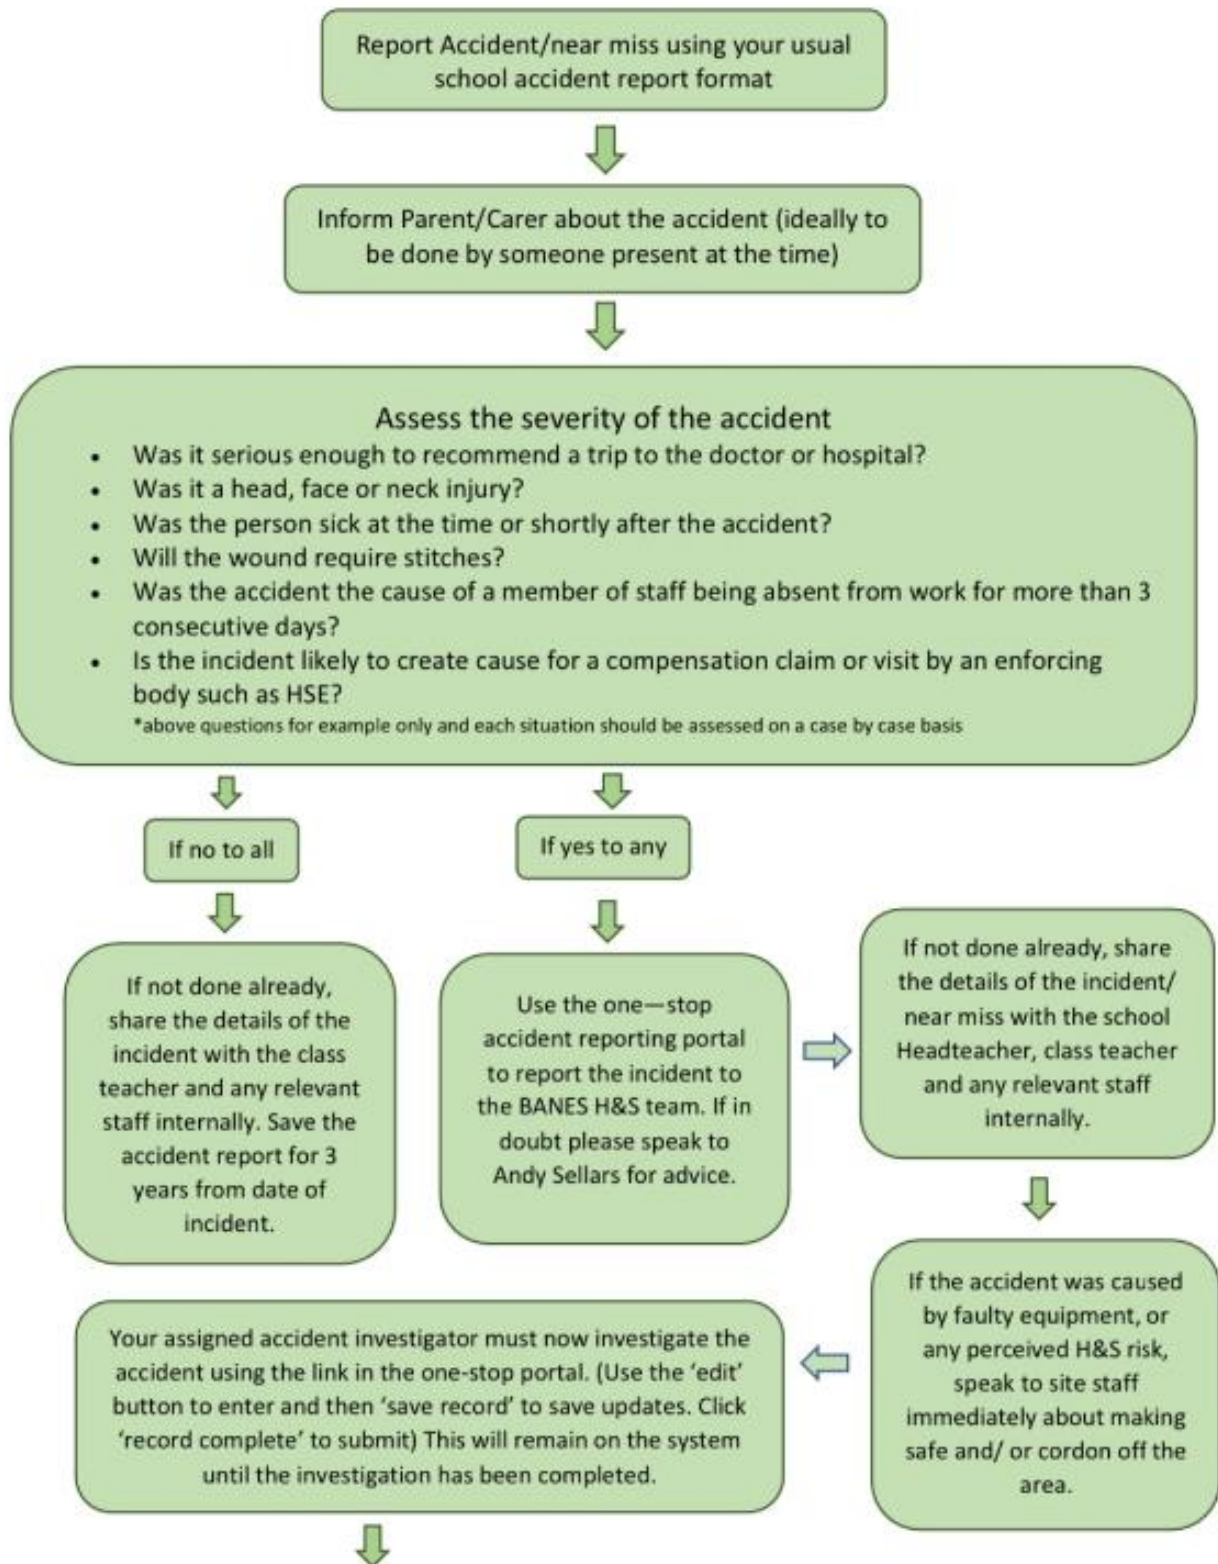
Report Accident/near miss using your usual school accident report format

Inform Parent/Carer about the accident (ideally to be done by someone present at the time)

Assess the severity of the accident

- Was it serious enough to recommend a trip to the doctor or hospital?
- Was it a head, face or neck injury?
- Was the person sick at the time or shortly after the accident?
- Will the wound require stitches?
- Was the accident the cause of a member of staff being absent from work for more than 3 consecutive days?
- Is the incident likely to create cause for a compensation claim or visit by an enforcing body such as HSE?

*above questions for example only and each situation should be assessed on a case by case basis

If no to all

If yes to any

If not done already, share the details of the incident with the class teacher and any relevant staff internally. Save the accident report for 3 years from date of incident.

Use the one—stop accident reporting portal to report the incident to the BANES H&S team. If in doubt please speak to Andy Sellars for advice.

If not done already, share the details of the incident/ near miss with the school Headteacher, class teacher and any relevant staff internally.

If the accident was caused by faulty equipment, or any perceived H&S risk, speak to site staff immediately about making safe and/ or cordon off the area.

Your assigned accident investigator must now investigate the accident using the link in the one-stop portal. (Use the 'edit' button to enter and then 'save record' to save updates. Click 'record complete' to submit) This will remain on the system until the investigation has been completed.